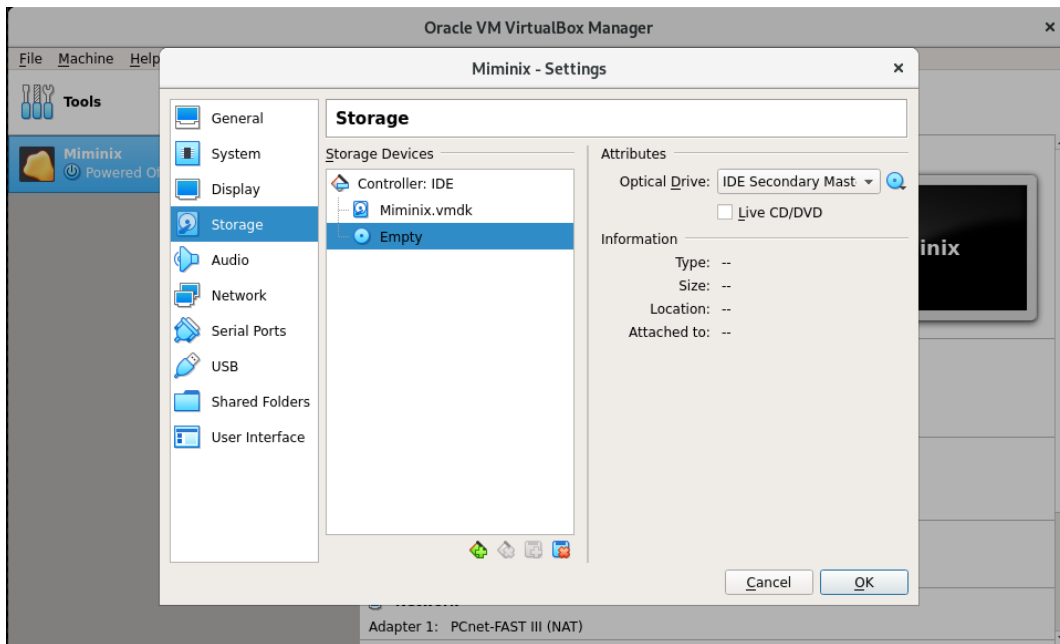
Oracle VM VirtualBox Manager

File Machine Help

Tools

Miminix
Powered Of

Miminix - Settings

General
System
Display
Storage
Audio
Network
Serial Ports
USB
Shared Folders
User Interface

Storage

Storage Devices

Controller: IDE
Miminix.vmdk
Empty

Attributes

Optical Drive: IDE Secondary Mast

Live CD/DVD

Information

Type: --
Size: --
Location: --
Attached to: --

Cancel OK

inix

Adapter 1: PCnet-FAST III (NAT)